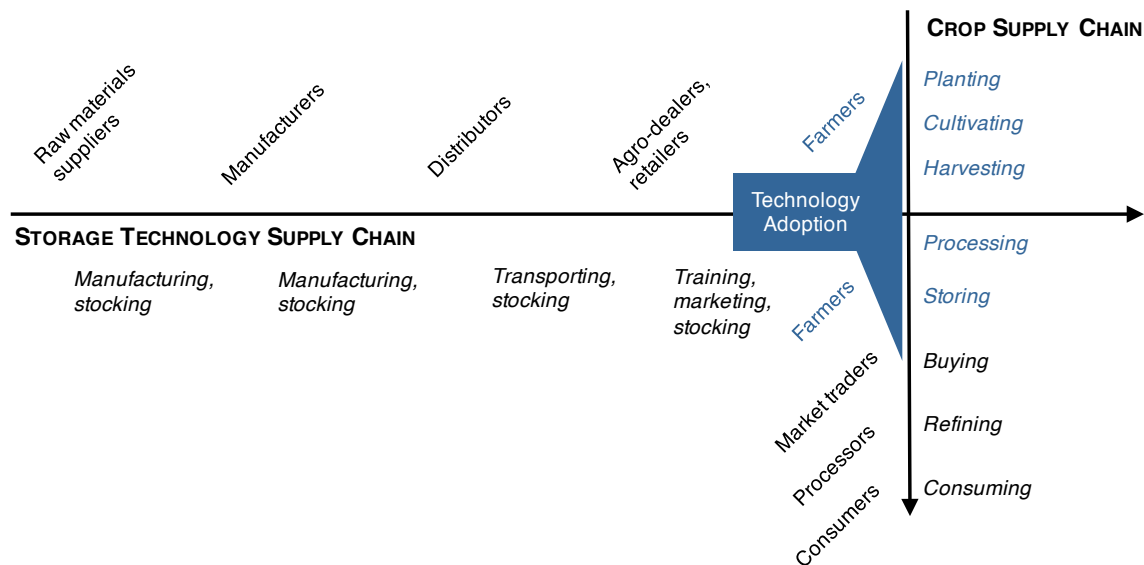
Raw materials suppliers

Manufacturers

Distributors

Agro-dealers, retailers

Farmers

Crop Supply Chain

Planting

Cultivating

Harvesting

Technology Adoption

Storage Technology Supply Chain

Manufacturing, stocking

Manufacturing, stocking

Transporting, stocking

Training, marketing, stocking

Farmers

Processing

Storing

Market traders

Buying

Processors

Refining

Consumers

Consuming